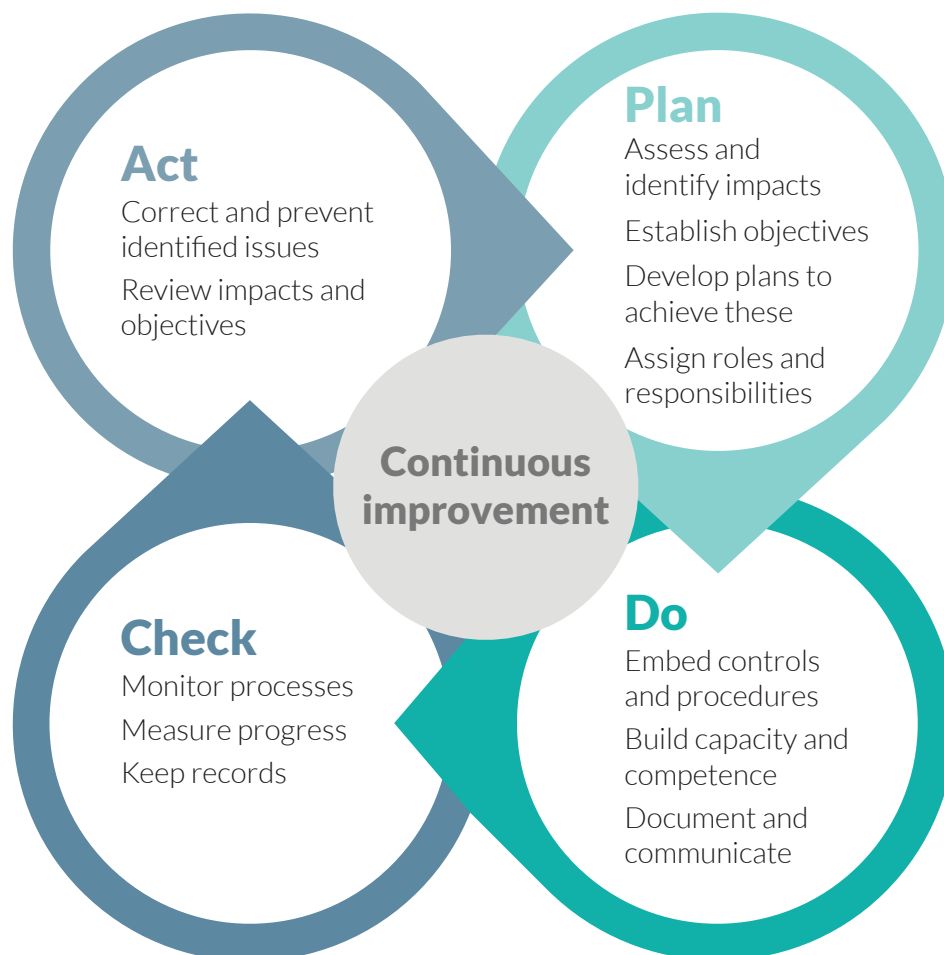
Plan
Assess and identify impacts
Establish objectives
Develop plans to achieve these
Assign roles and responsibilities

Act
Correct and prevent identified issues
Review impacts and objectives

Continuous improvement

Check
Monitor processes
Measure progress
Keep records

Do
Embed controls and procedures
Build capacity and competence
Document and communicate